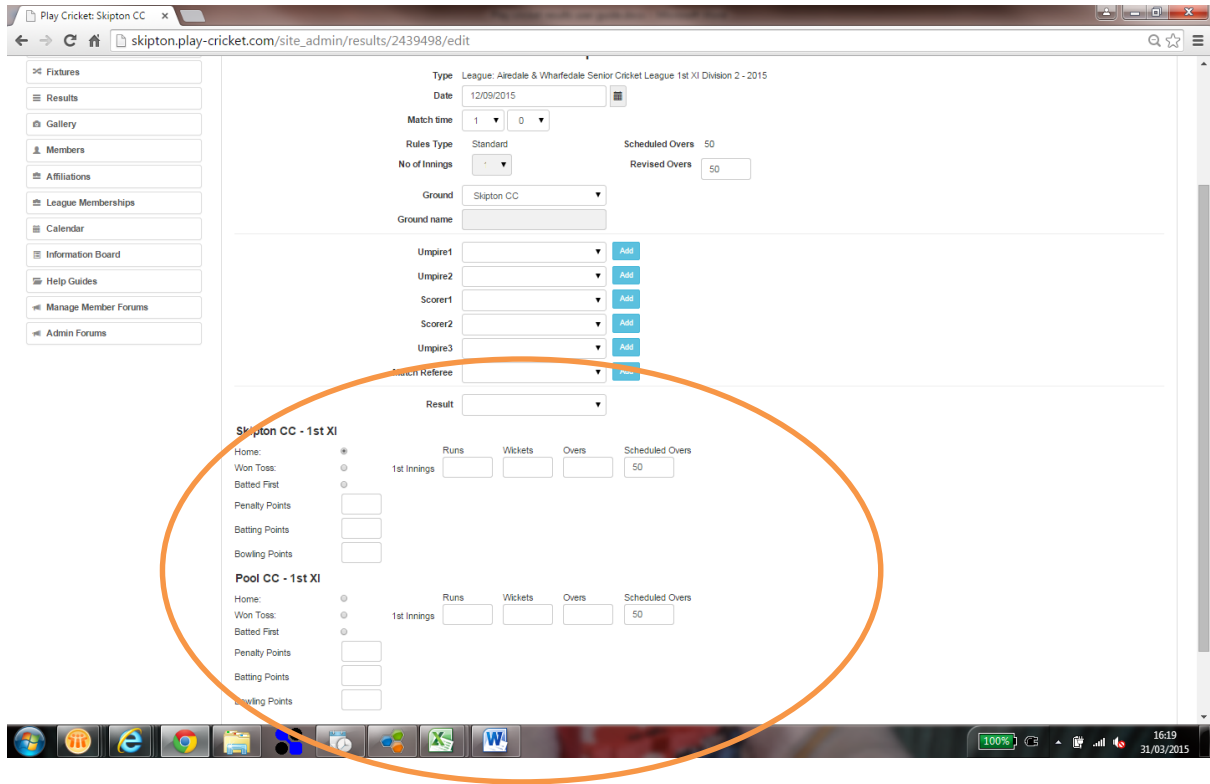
Play Cricket: Skipton CC

skipton.play-cricket.com/site_admin/results/2439498/edit

Fixtures
Results
Gallery
Members
Affiliations
League Memberships
Calendar
Information Board
Help Guides
Manage Member Forums
Admin Forums

Type League: Airedale & Wharfedale Senior Cricket League 1st XI Division 2 - 2015
Date 12/09/2015
Match time 1 0
Rules Type Standard
Scheduled Overs 50
No of Innings
Revised Overs 50
Ground Skipton CC
Ground name

Umpire1 Add
Umpire2 Add
Scorer1 Add
Scorer2 Add
Umpire3 Add
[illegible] Referee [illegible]

Result

Skipton CC - 1st XI
Home:
Won Toss:
Batted First
Runs Wickets Overs Scheduled Overs
1st Innings 50
Penalty Points
Batting Points
Bowling Points

Pool CC - 1st XI
Home:
Won Toss:
Batted First
Runs Wickets Overs Scheduled Overs
1st Innings 50
Penalty Points
Batting Points
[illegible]wling Points

100%
16:19
31/03/2015